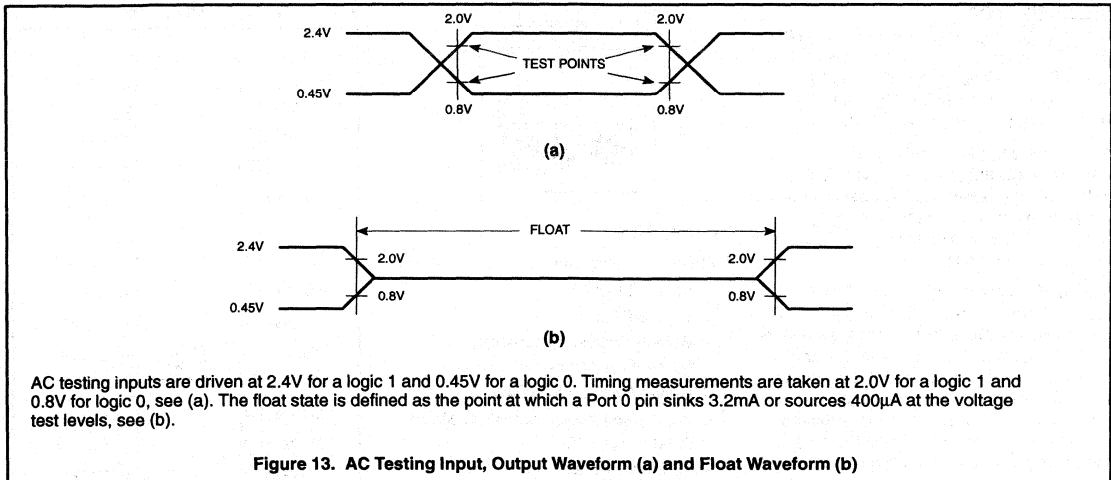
2.0V 2.0V

2.4V

TEST POINTS

0.45V

0.8V 0.8V

(a)

FLOAT

2.4V

2.0V 2.0V

0.8V 0.8V

0.45V

(b)

AC testing inputs are driven at 2.4V for a logic 1 and 0.45V for a logic 0. Timing measurements are taken at 2.0V for a logic 1 and 0.8V for logic 0, see (a). The float state is defined as the point at which a Port 0 pin sinks 3.2mA or sources 400µA at the voltage test levels, see (b).

Figure 13. AC Testing Input, Output Waveform (a) and Float Waveform (b)